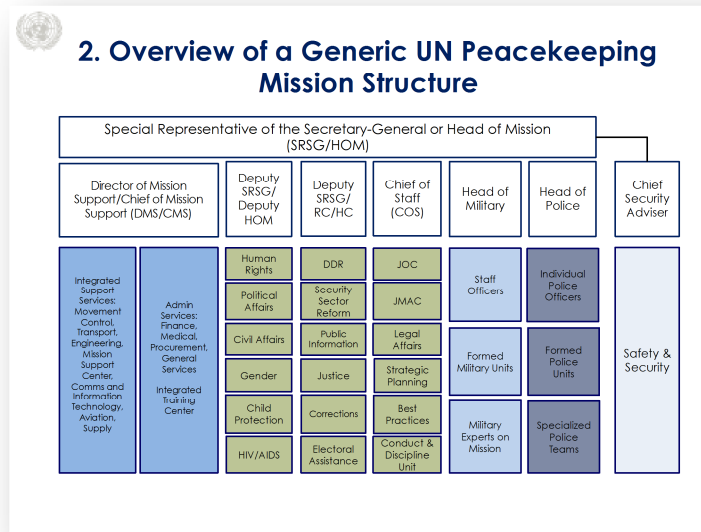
2. Overview of a Generic UN Peacekeeping Mission Structure

Special Representative of the Secretary-General or Head of Mission (SRSG/HOM)

Director of Mission Support/Chief of Mission Support (DMS/CMS)

Deputy SRSG/ Deputy HOM

Deputy SRSG/ RC/HC

Chief of Staff (COS)

Head of Military

Head of Police

Chief Security Adviser

Integrated Support Services: Movement Control, Transport, Engineering, Mission Support Center, Comms and Information Technology, Aviation, Supply

Admin Services: Finance, Medical, Procurement, General Services

Integrated Training Center

Human Rights

Political Affairs

Civil Affairs

Gender

Child Protection

HIV/AIDS

DDR

Security Sector Reform

Public Information

Justice

Corrections

Electoral Assistance

JOC

JMAC

Legal Affairs

Strategic Planning

Best Practices

Conduct & Discipline Unit

Staff Officers

Formed Military Units

Military Experts on Mission

Individual Police Officers

Formed Police Units

Specialized Police Teams

Safety & Security